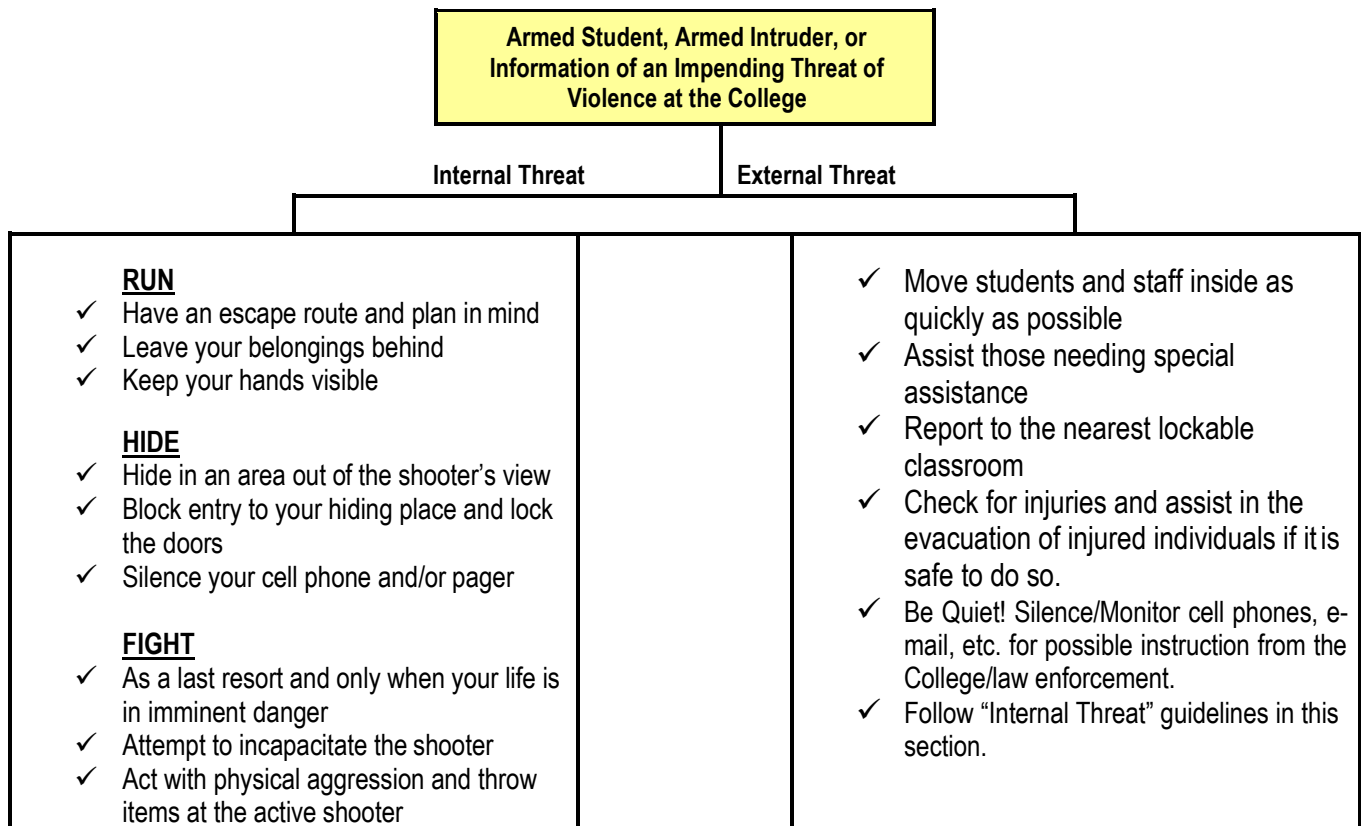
Armed Student, Armed Intruder, or Information of an Impending Threat of Violence at the College

Internal Threat

External Threat

RUN
✓ Have an escape route and plan in mind
✓ Leave your belongings behind
✓ Keep your hands visible

HIDE
✓ Hide in an area out of the shooter's view
✓ Block entry to your hiding place and lock the doors
✓ Silence your cell phone and/or pager

FIGHT
✓ As a last resort and only when your life is in imminent danger
✓ Attempt to incapacitate the shooter
✓ Act with physical aggression and throw items at the active shooter

✓ Move students and staff inside as quickly as possible
✓ Assist those needing special assistance
✓ Report to the nearest lockable classroom
✓ Check for injuries and assist in the evacuation of injured individuals if it is safe to do so.
✓ Be Quiet! Silence/Monitor cell phones, e-mail, etc. for possible instruction from the College/law enforcement.
✓ Follow "Internal Threat" guidelines in this section.